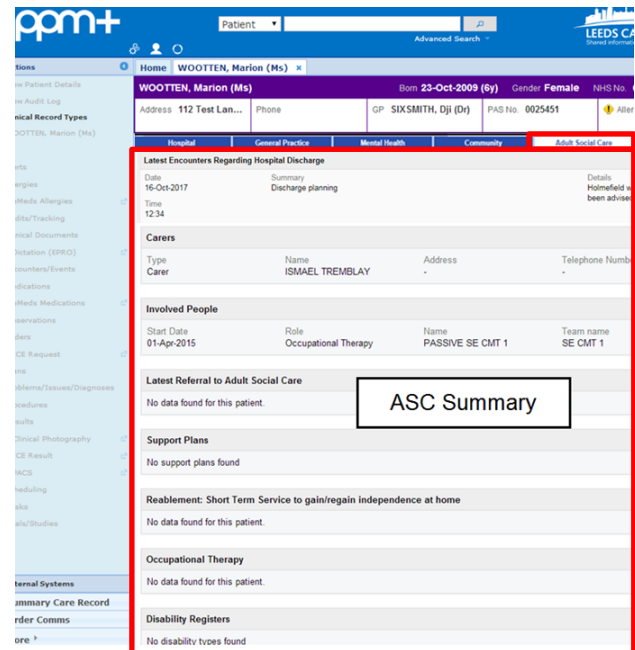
ppm+

Patient

Advanced Search

LEEDS CA
Shared informati

tions
w Patient Details
w Audit Log
nical Record Types
OOTTEN, Marion (Ms)
rts
ergies
eMeds Allergies
dits/Tracking
nical Documents
Dictation (EPRO)
counters/Events
dications
eMeds Medications
servations
ders
CE Request
ns
oblems/Issues/Diagnoses
ocedures
sults
Clinical Photography
CE Result
PACS
heduling
sks
als/Studies

ternal Systems
ummary Care Record
rder Comms
ore

Home | WOOTTEN, Marion (Ms) ×

WOOTTEN, Marion (Ms) | Born 23-Oct-2009 (6y) | Gender Female | NHS No.

Address 112 Test Lan... | Phone | GP SIXSMITH, Dji (Dr) | PAS No. 0025451 | Aller

Hospital | General Practice | Mental Health | Community | Adult Social Care

Latest Encounters Regarding Hospital Discharge

| Date | Summary | Details |
|---|---|---|
| 16-Oct-2017 | Discharge planning | Holmefield w been advised |

Time
12:34

Carers

| Type | Name | Address | Telephone Number |
|---|---|---|---|
| Carer | ISMAEL TREMBLAY | - | - |

Involved People

| Start Date | Role | Name | Team name |
|---|---|---|---|
| 01-Apr-2015 | Occupational Therapy | PASSIVE SE CMT 1 | SE CMT 1 |

Latest Referral to Adult Social Care
No data found for this patient.

ASC Summary

Support Plans
No support plans found

Reablement: Short Term Service to gain/regain independence at home
No data found for this patient.

Occupational Therapy
No data found for this patient.

Disability Registers
No disability types found